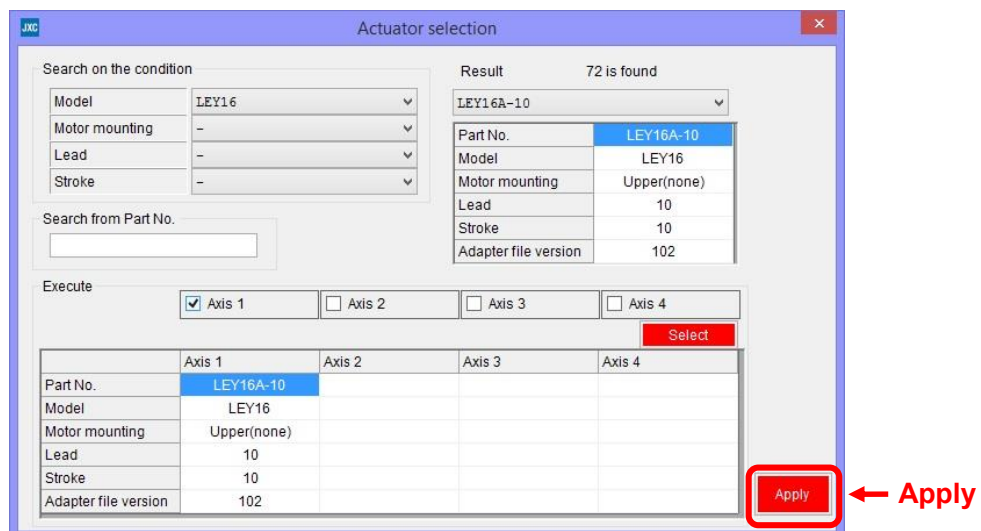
JXC

Actuator selection

×

Search on the condition

| Model | LEY16 |
|---|---|
| Motor mounting | – |
| Lead | – |
| Stroke | – |

Search from Part No.

Result 72 is found

LEY16A-10

| Part No. | LEY16A-10 |
|---|---|
| Model | LEY16 |
| Motor mounting | Upper(none) |
| Lead | 10 |
| Stroke | 10 |
| Adapter file version | 102 |

Execute

Axis 1 Axis 2 Axis 3 Axis 4

Select

| | Axis 1 | Axis 2 | Axis 3 | Axis 4 |
|---|---|---|---|---|
| Part No. | LEY16A-10 | | | |
| Model | LEY16 | | | |
| Motor mounting | Upper(none) | | | |
| Lead | 10 | | | |
| Stroke | 10 | | | |
| Adapter file version | 102 | | | |

Apply

Apply